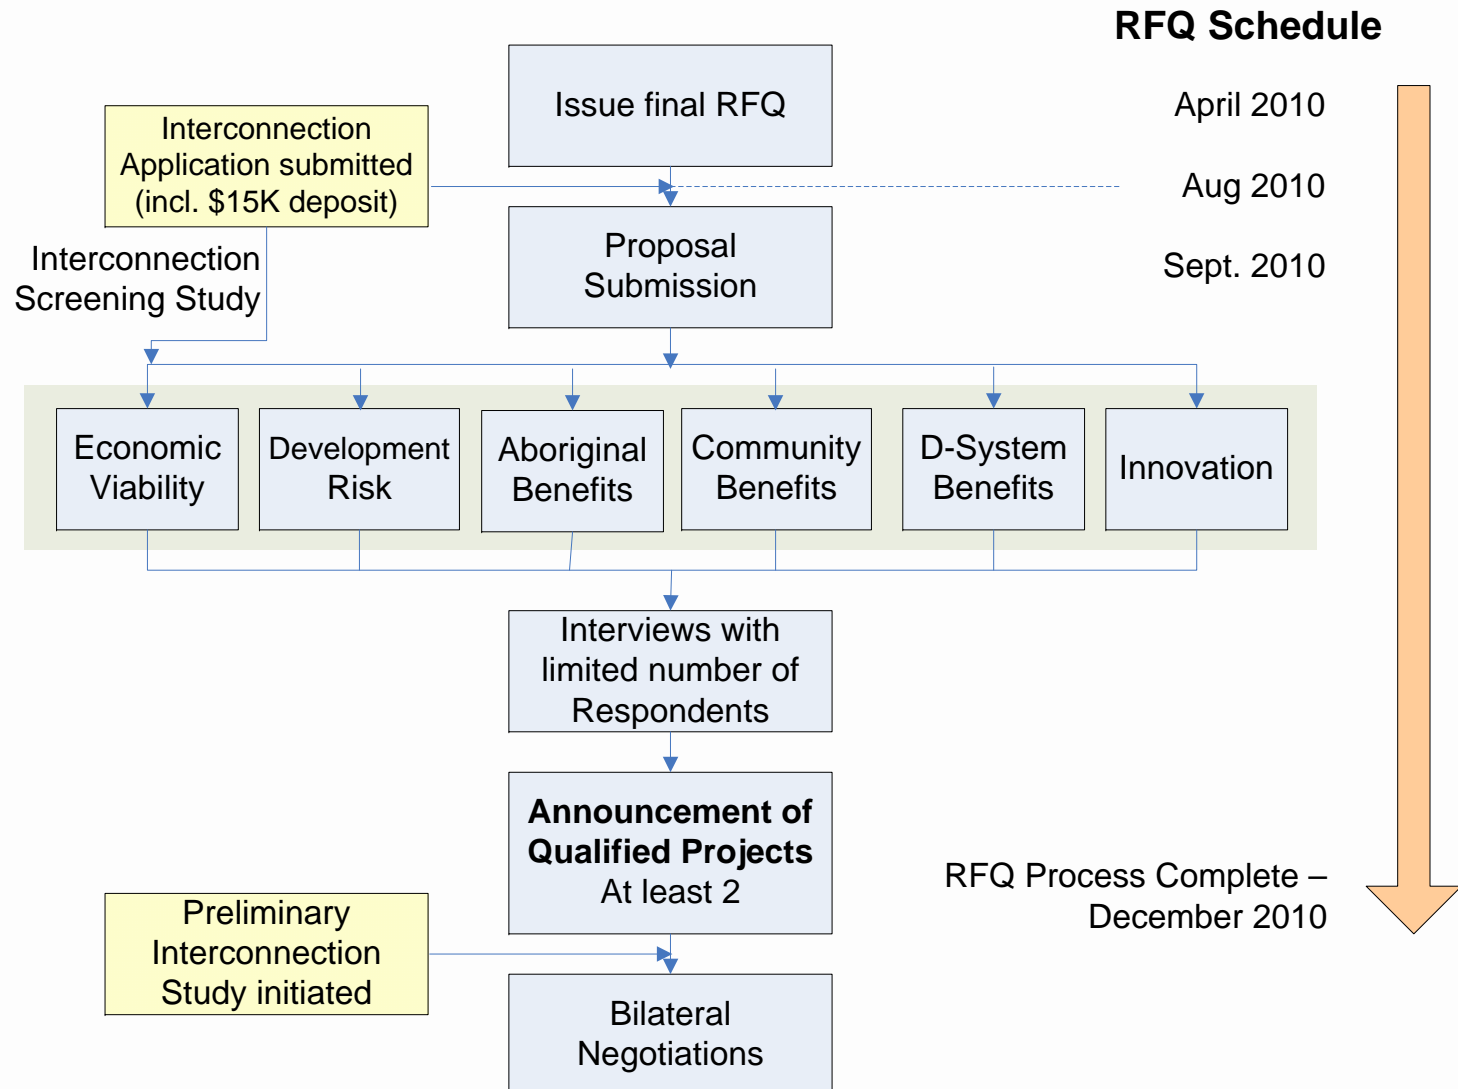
RFQ Schedule

Issue final RFQ

April 2010

Interconnection Application submitted (incl. $15K deposit)

Aug 2010

Proposal Submission

Sept. 2010

Interconnection Screening Study

Economic Viability

Development Risk

Aboriginal Benefits

Community Benefits

D-System Benefits

Innovation

Interviews with limited number of Respondents

Announcement of Qualified Projects
At least 2

RFQ Process Complete – December 2010

Preliminary Interconnection Study initiated

Bilateral Negotiations